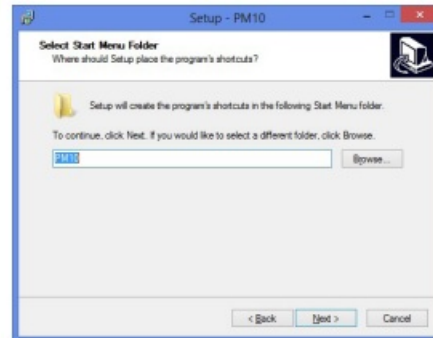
Setup - PM10

Select Start Menu Folder
Where should Setup place the program's shortcuts?

Setup will create the program's shortcuts in the following Start Menu folder.

To continue, click Next. If you would like to select a different folder, click Browse.

PM10

Browse...

< Back

Next >

Cancel